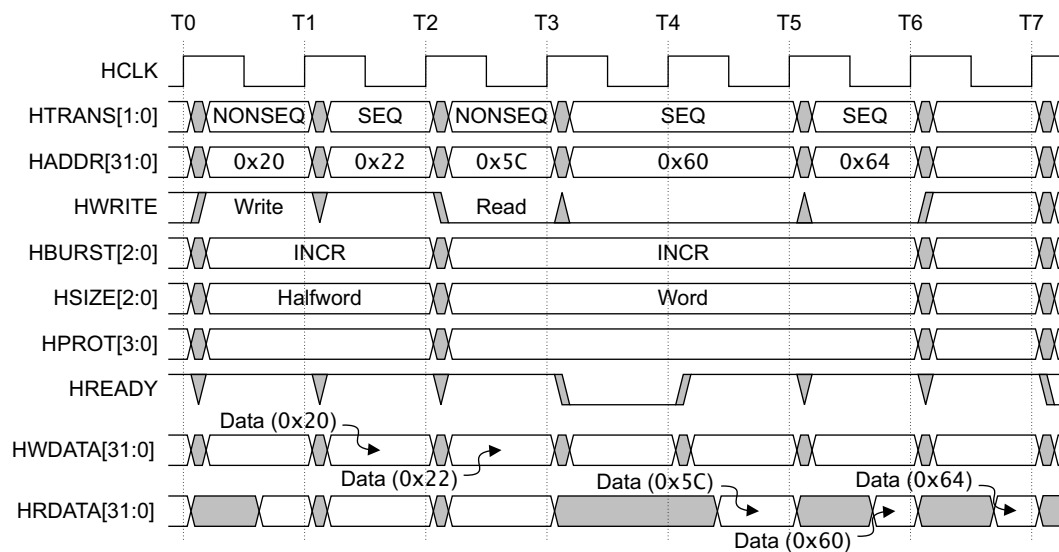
T0 T1 T2 T3 T4 T5 T6 T7

HCLK

HTRANS[1:0] NONSEQ SEQ NONSEQ SEQ SEQ

HADDR[31:0] 0x20 0x22 0x5C 0x60 0x64

HWRITE Write Read

HBURST[2:0] INCR INCR

HSIZE[2:0] Halfword Word

HPROT[3:0]

HREADY

HWDATA[31:0] Data (0x20) Data (0x22)

HRDATA[31:0] Data (0x5C) Data (0x64) Data (0x60)